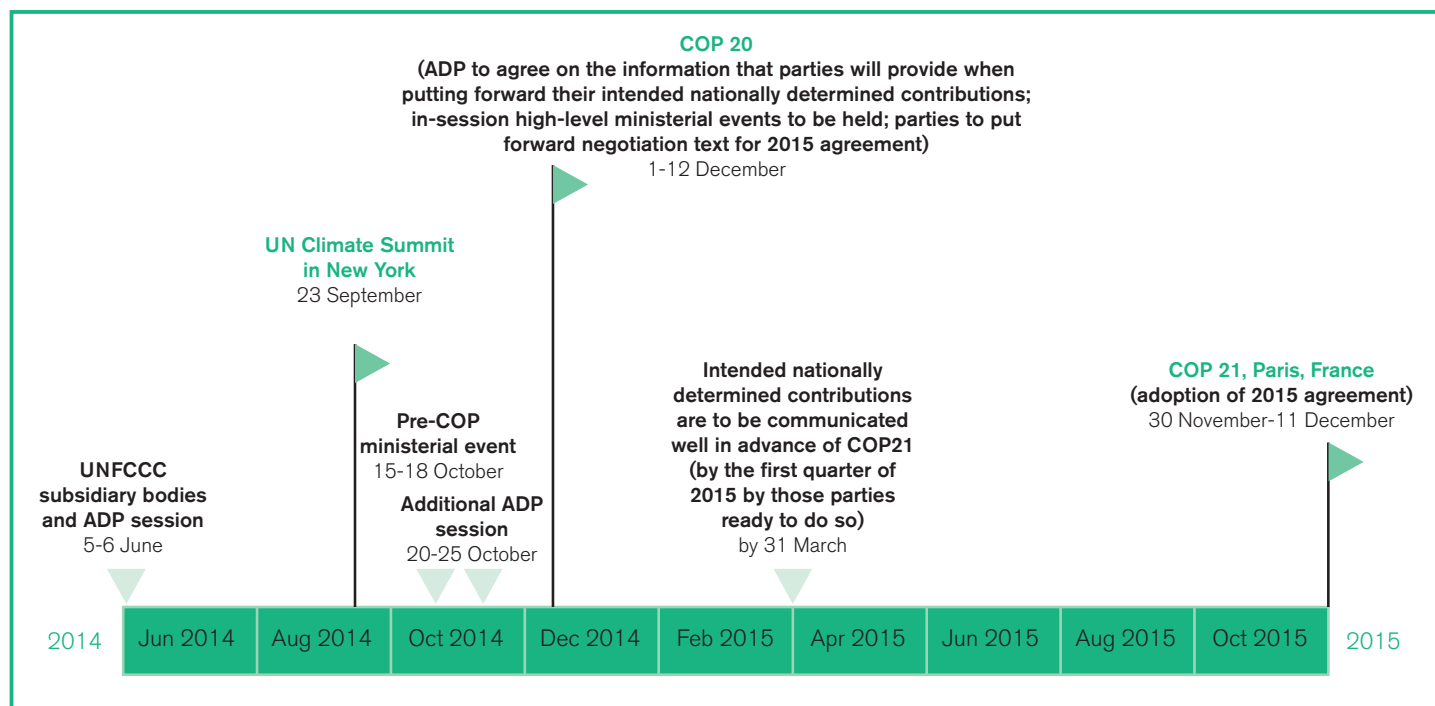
COP 20
(ADP to agree on the information that parties will provide when putting forward their intended nationally determined contributions; in-session high-level ministerial events to be held; parties to put forward negotiation text for 2015 agreement)
1-12 December

UN Climate Summit in New York
23 September

Pre-COP ministerial event
15-18 October

Additional ADP session
20-25 October

UNFCCC subsidiary bodies and ADP session
5-6 June

Intended nationally determined contributions are to be communicated well in advance of COP21 (by the first quarter of 2015 by those parties ready to do so)
by 31 March

COP 21, Paris, France
(adoption of 2015 agreement)
30 November-11 December

2014 Jun 2014 Aug 2014 Oct 2014 Dec 2014 Feb 2015 Apr 2015 Jun 2015 Aug 2015 Oct 2015 2015